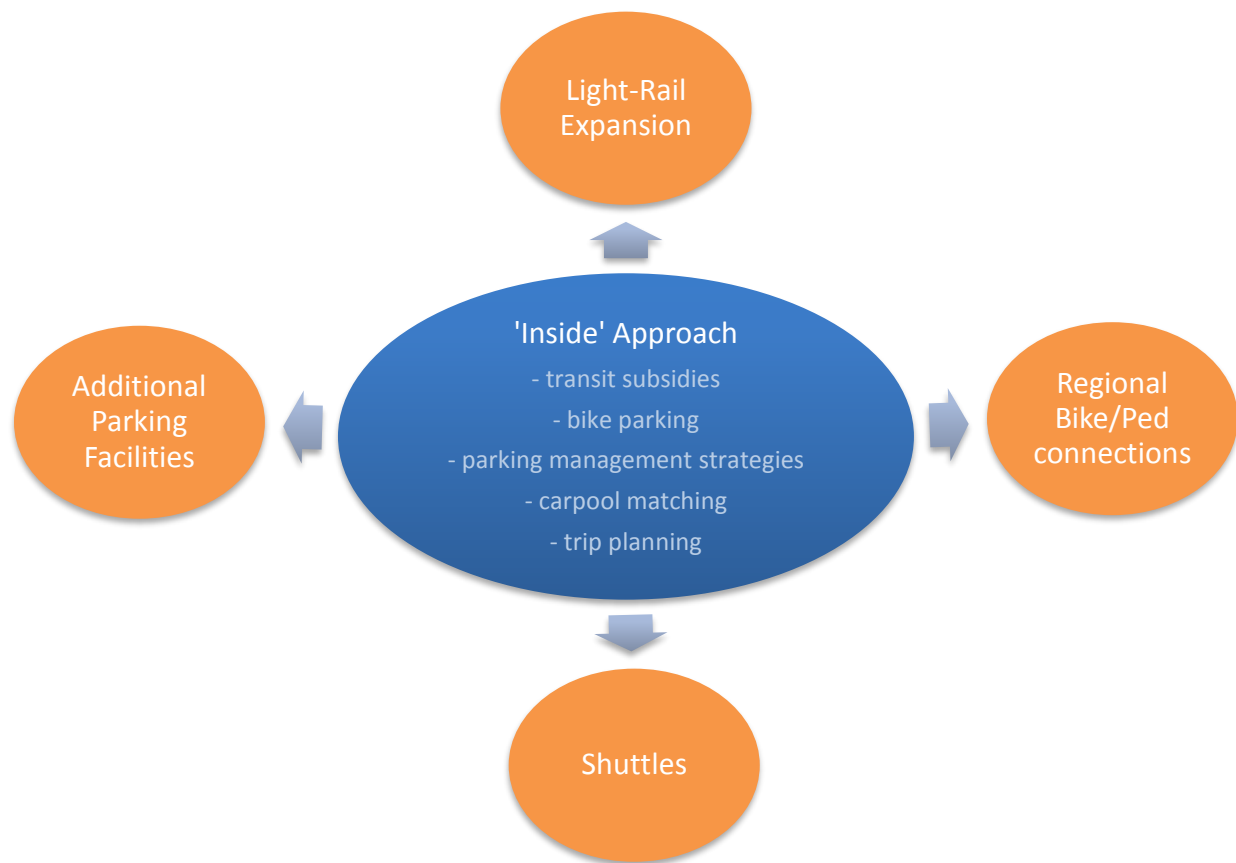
Light-Rail Expansion

Additional Parking Facilities

'Inside' Approach
- transit subsidies
- bike parking
- parking management strategies
- carpool matching
- trip planning

Regional Bike/Ped connections

Shuttles